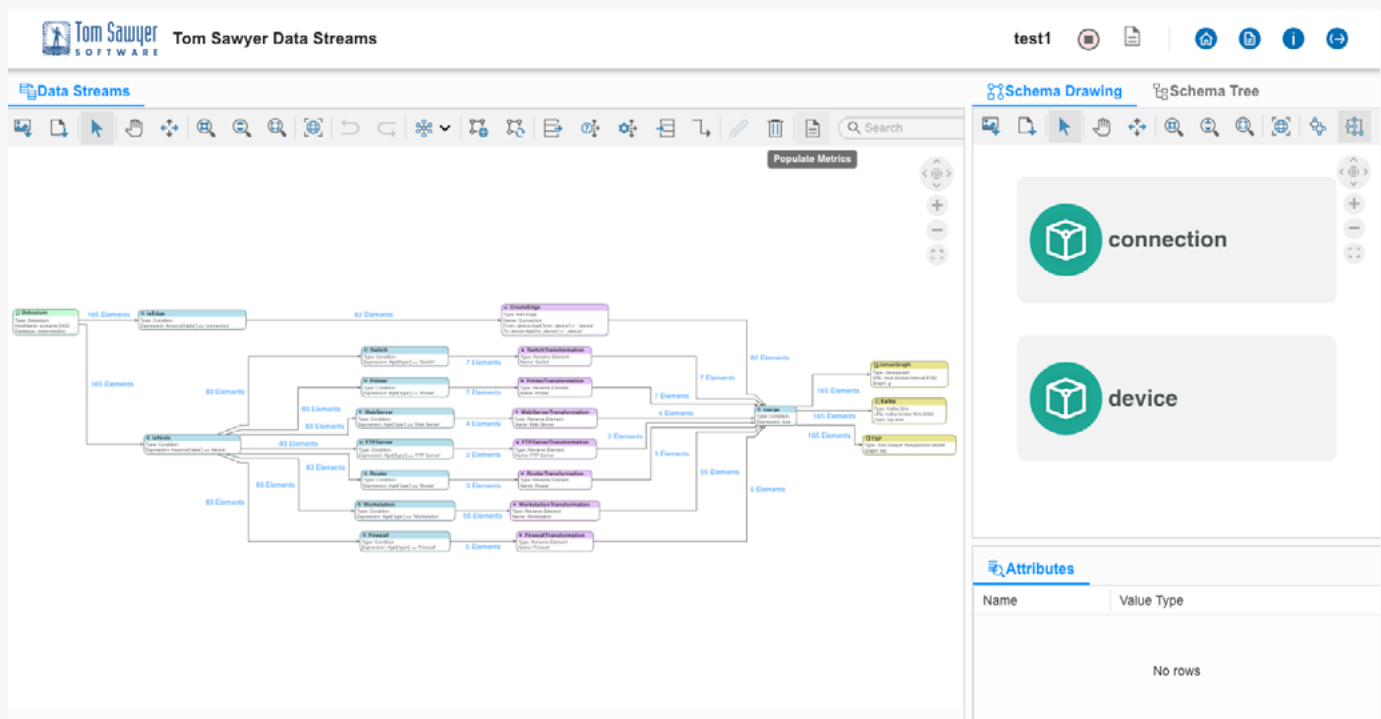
Tom Sawyer SOFTWARE Tom Sawyer Data Streams

test1

Data Streams

Search

Populate Metrics

Debezium

IsEdge

CreateEdge

165 Elements

82 Elements

165 Elements

Switch

SwitchTransformation

Printer

PrinterTransformation

WebServer

WebServerTransformation

IsNode

FTPServer

FTPServerTransformation

Router

RouterTransformation

Workstation

WorkstationTransformation

Firewall

FirewallTransformation

merge

JanusGraph

Kafka

TSP

83 Elements

83 Elements

83 Elements

83 Elements

83 Elements

83 Elements

83 Elements

7 Elements

7 Elements

4 Elements

2 Elements

3 Elements

55 Elements

5 Elements

82 Elements

7 Elements

7 Elements

4 Elements

2 Elements

5 Elements

55 Elements

5 Elements

165 Elements

165 Elements

165 Elements

Schema Drawing

Schema Tree

connection

device

Attributes

| Name | Value Type |
|---|---|

No rows